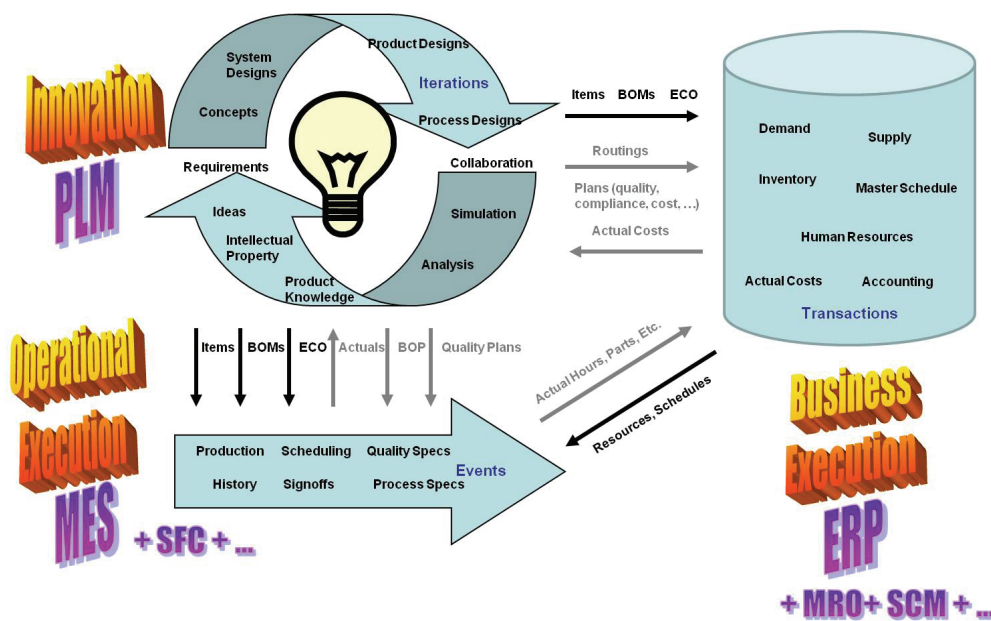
Innovation
PLM

System Designs
Concepts
Product Designs
Iterations
Process Designs
Requirements
Collaboration
Ideas
Intellectual Property
Product Knowledge
Simulation
Analysis

Items BOMs ECO
Routings
Plans (quality, compliance, cost, …)
Actual Costs

Demand
Supply
Inventory
Master Schedule
Human Resources
Actual Costs
Accounting
Transactions

Operational
Execution
MES
+ SFC + …

Items BOMs ECO Actuals BOP Quality Plans

Actual Hours, Parts, Etc.
Resources, Schedules

Production
Scheduling
Quality Specs
Events
History
Signoffs
Process Specs

Business
Execution
ERP
+ MRO+ SCM + …